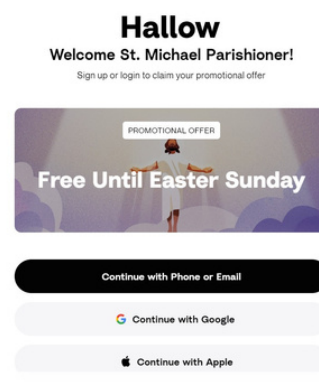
Hallow

Welcome St. Michael Parishioner!

Sign up or login to claim your promotional offer

PROMOTIONAL OFFER

Free Until Easter Sunday

Continue with Phone or Email

G Continue with Google

Continue with Apple